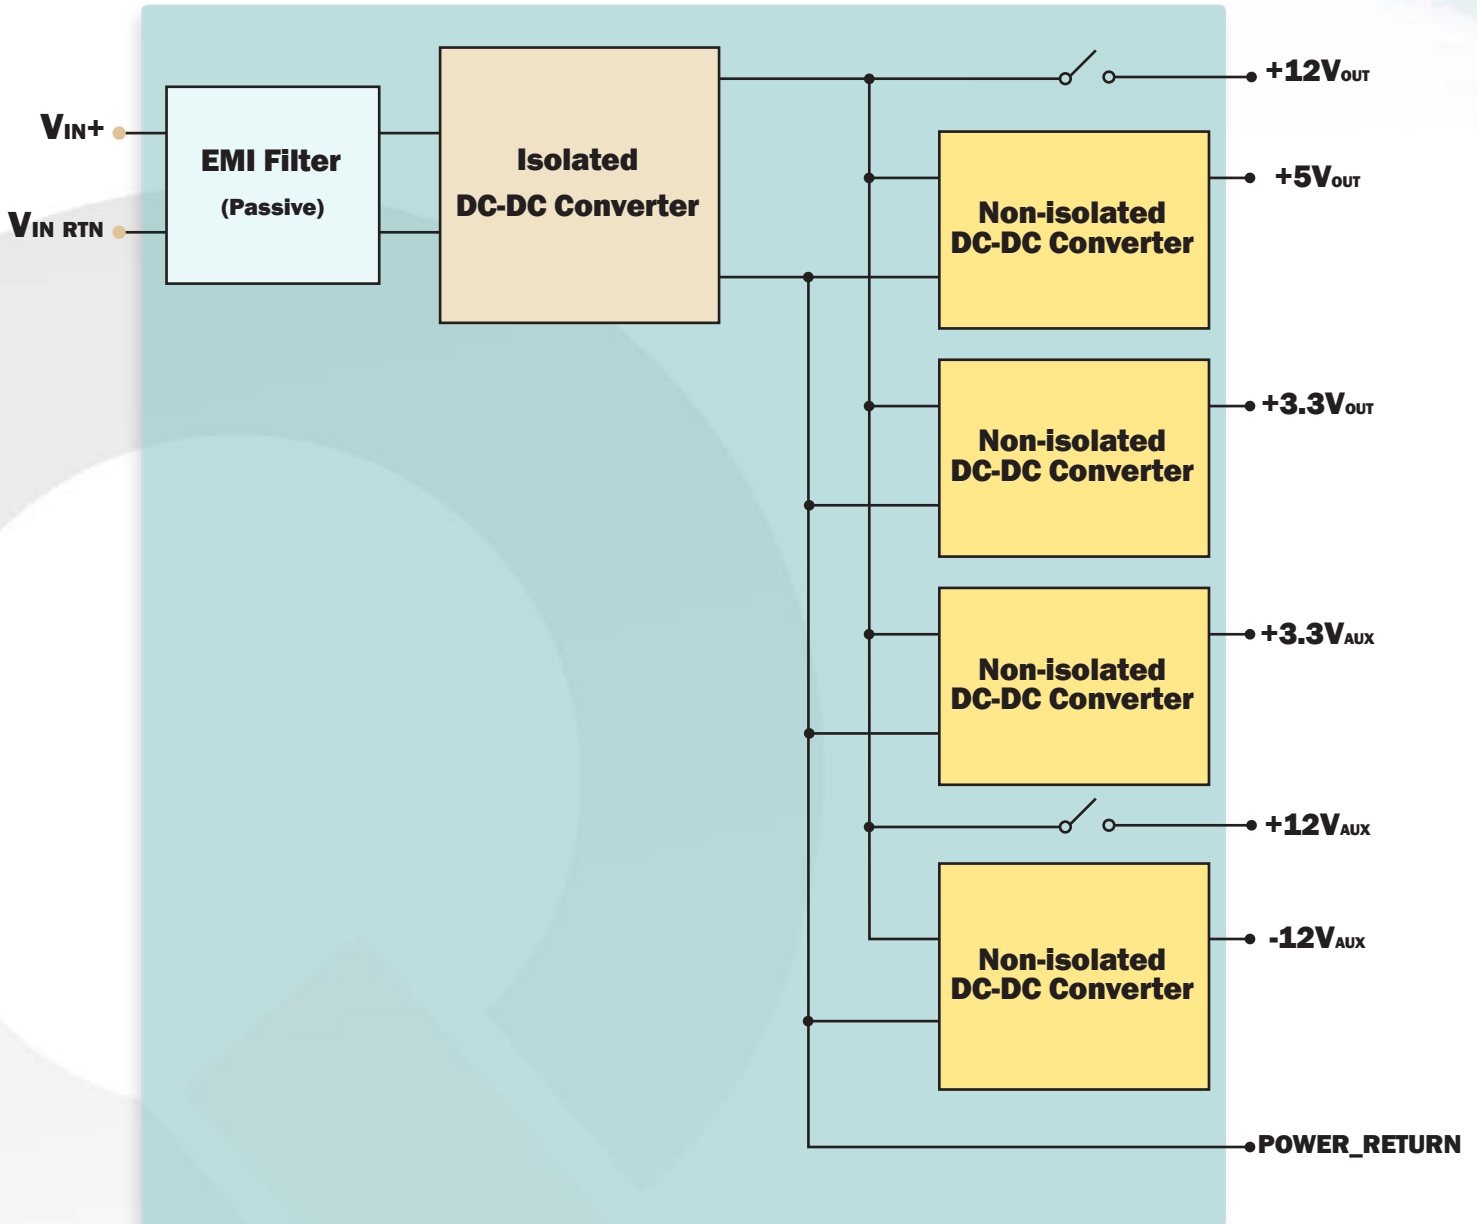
VIN+

VIN RTN

EMI Filter
(Passive)

Isolated
DC-DC Converter

+12VOUT

Non-isolated
DC-DC Converter

+5VOUT

Non-isolated
DC-DC Converter

+3.3VOUT

Non-isolated
DC-DC Converter

+3.3VAUX

+12VAUX

Non-isolated
DC-DC Converter

-12VAUX

POWER_RETURN